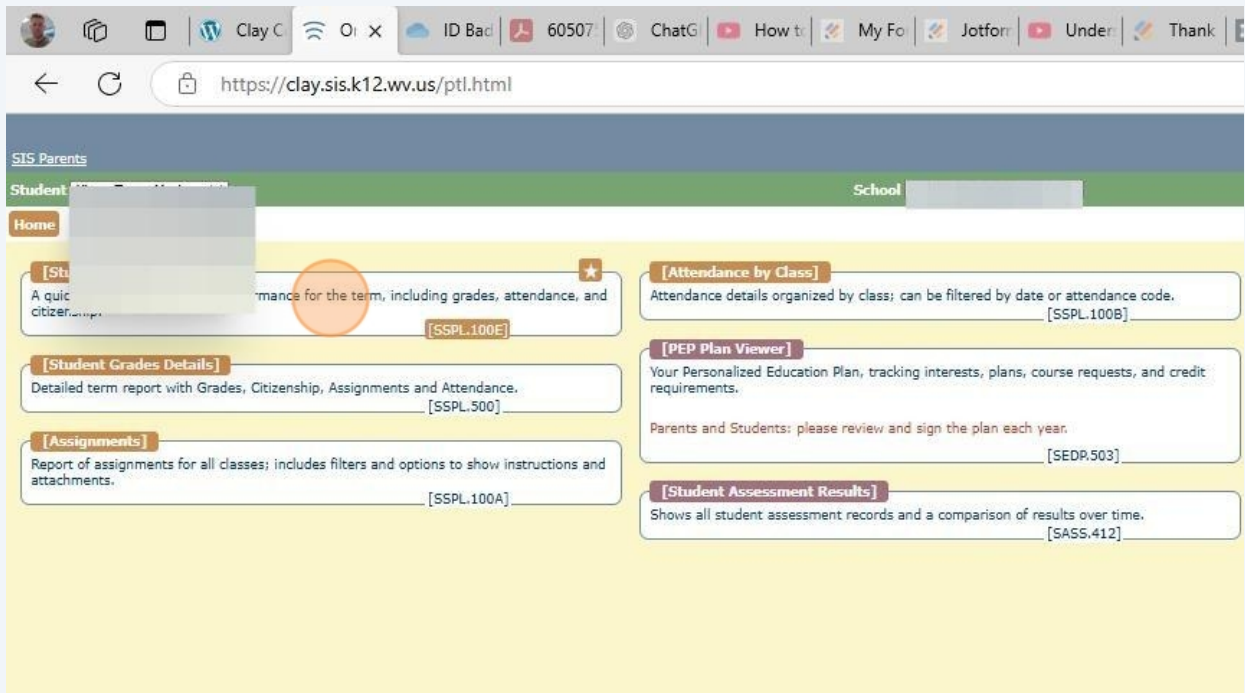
Clay C | O | ID Bad | 6050 | ChatG | How t | My Fo | Jotfor | Under | Thank

https://clay.sis.k12.wv.us/ptl.html

SIS Parents

Student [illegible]

School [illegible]

Home

[Stu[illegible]

A quic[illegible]rmance for the term, including grades, attendance, and citizen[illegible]

[SSPL.100E]

[Student Grades Details]

Detailed term report with Grades, Citizenship, Assignments and Attendance.

[SSPL.500]

[Assignments]

Report of assignments for all classes; includes filters and options to show instructions and attachments.

[SSPL.100A]

[Attendance by Class]

Attendance details organized by class; can be filtered by date or attendance code.

[SSPL.100B]

[PEP Plan Viewer]

Your Personalized Education Plan, tracking interests, plans, course requests, and credit requirements.

Parents and Students: please review and sign the plan each year.

[SEDP.503]

[Student Assessment Results]

Shows all student assessment records and a comparison of results over time.

[SASS.412]